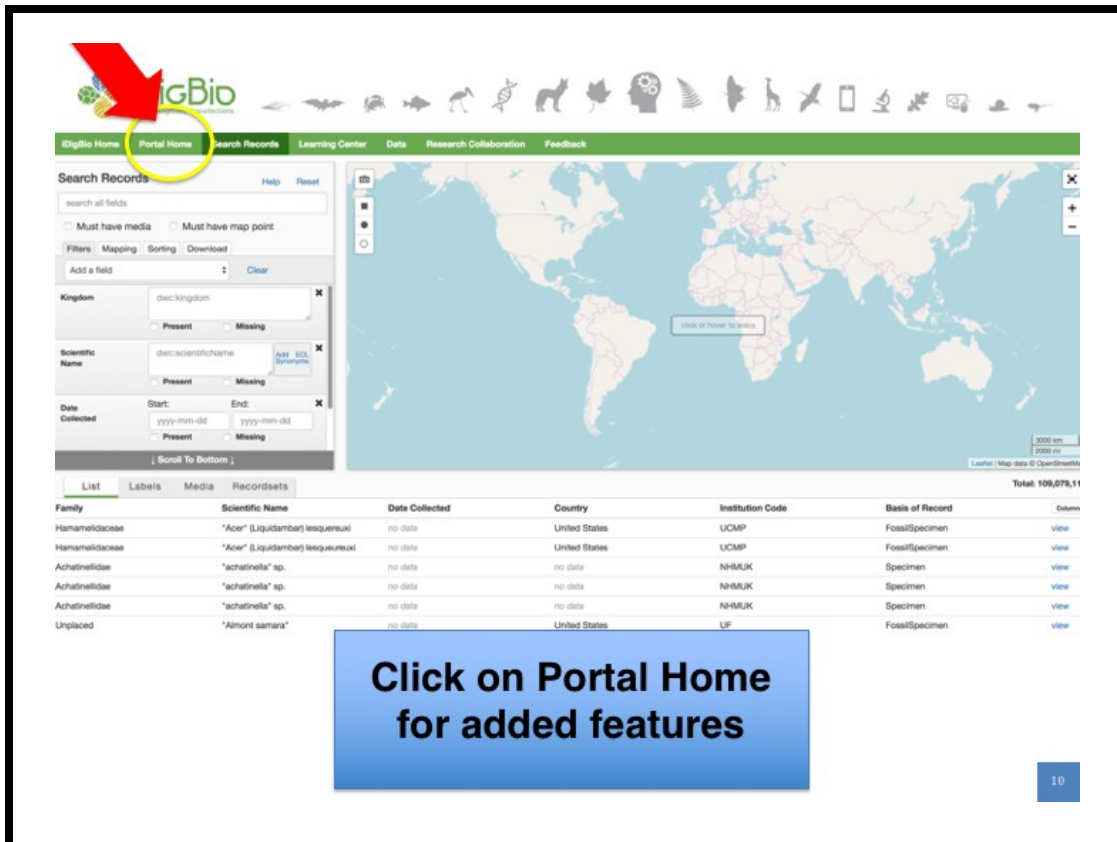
iDigBio

iDigBio Home | Portal Home | Search Records | Learning Center | Data | Research Collaboration | Feedback

Search Records Help Reset

search all fields

Must have media Must have map point

Filters Mapping Sorting Download

Add a field Clear

Kingdom dwc:kingdom
Present Missing

Scientific Name dwc:scientificName Add EOL Synonyms
Present Missing

Date Collected Start: End:
yyyy-mm-dd yyyy-mm-dd
Present Missing

↓ Scroll To Bottom ↓

click or hover to select

3000 km
2000 mi

Leaflet | Map data © OpenStreetMap

List Labels Media Recordsets

Total: 109,079,11

| Family | Scientific Name | Date Collected | Country | Institution Code | Basis of Record | Column |
|---|---|---|---|---|---|---|
| Hamamelidaceae | "Acer" (Liquidambar) lesquereuxi | no data | United States | UCMP | FossilSpecimen | view |
| Hamamelidaceae | "Acer" (Liquidambar) lesquereuxi | no data | United States | UCMP | FossilSpecimen | view |
| Achatinellidae | "achatinella" sp. | no data | no data | NHMUK | Specimen | view |
| Achatinellidae | "achatinella" sp. | no data | no data | NHMUK | Specimen | view |
| Achatinellidae | "achatinella" sp. | no data | no data | NHMUK | Specimen | view |
| Unplaced | "Almont samara" | no data | United States | UF | FossilSpecimen | view |

Click on Portal Home for added features

10